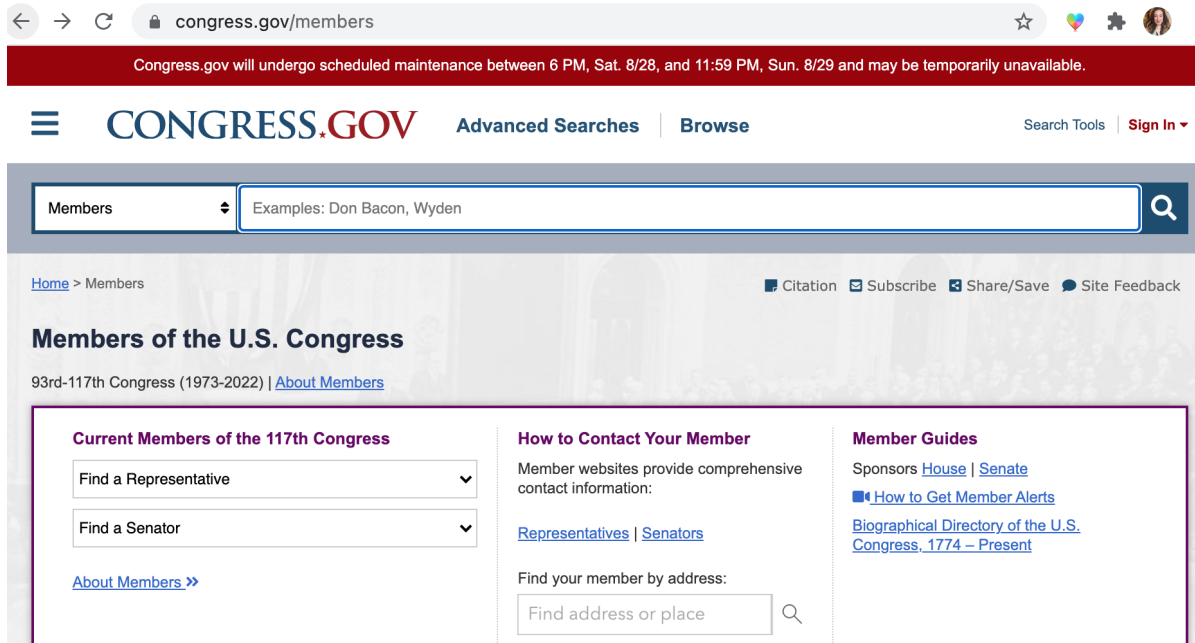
congress.gov/members

Congress.gov will undergo scheduled maintenance between 6 PM, Sat. 8/28, and 11:59 PM, Sun. 8/29 and may be temporarily unavailable.

CONGRESS.GOV Advanced Searches | Browse

Search Tools | Sign In

Members

Examples: Don Bacon, Wyden

Home > Members

Citation Subscribe Share/Save Site Feedback

Members of the U.S. Congress

93rd-117th Congress (1973-2022) | About Members

Current Members of the 117th Congress

Find a Representative

Find a Senator

About Members »

How to Contact Your Member

Member websites provide comprehensive contact information:

Representatives | Senators

Find your member by address:

Find address or place

Member Guides

Sponsors House | Senate

How to Get Member Alerts

Biographical Directory of the U.S. Congress, 1774 – Present